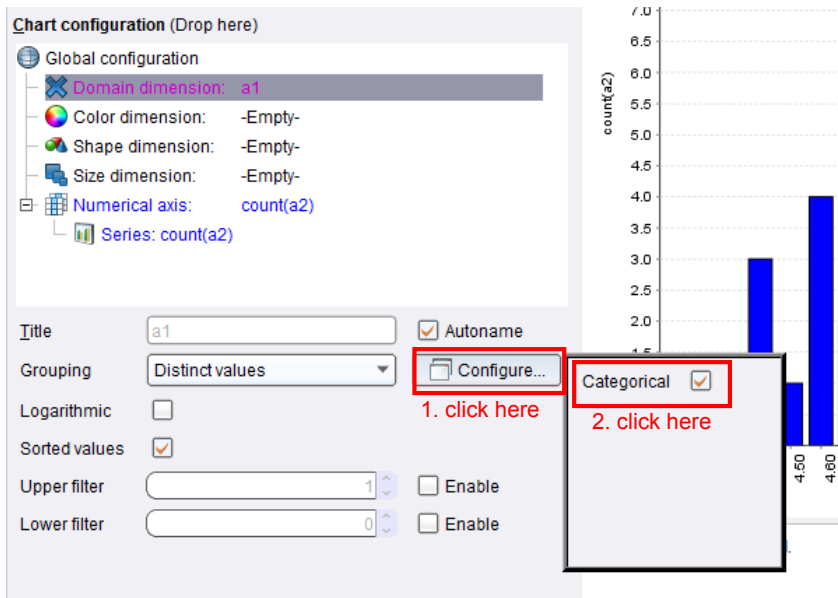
Chart configuration (Drop here)

Global configuration
Domain dimension: a1
Color dimension: -Empty-
Shape dimension: -Empty-
Size dimension: -Empty-
Numerical axis: count(a2)
Series: count(a2)

Title a1
Autoname
Grouping Distinct values
Configure...
1. click here
Logarithmic
Sorted values
Upper filter 1
Enable
Lower filter 0
Enable

Categorical
2. click here

7.0
6.5
6.0
5.5
5.0
4.5
4.0
3.5
3.0
2.5
2.0
count(a2)
4.50
4.60